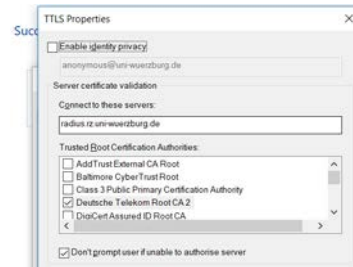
Succ

TTLS Properties

×

Enable identity privacy

anonymous@uni-wuerzburg.de

Server certificate validation

Connect to these servers:

radius.rz.uni-wuerzburg.de

Trusted Root Certification Authorities:

AddTrust External CA Root
Baltimore CyberTrust Root
Class 3 Public Primary Certification Authority
Deutsche Telekom Root CA 2
DigiCert Assured ID Root CA

Don't prompt user if unable to authorise server